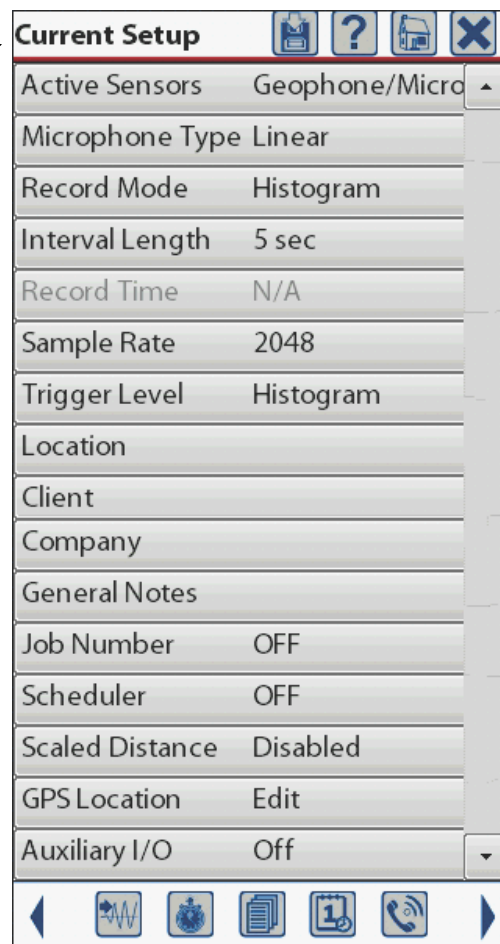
Current Setup

| | |
|---|---|
| Active Sensors | Geophone/Micro |
| Microphone Type | Linear |
| Record Mode | Histogram |
| Interval Length | 5 sec |
| Record Time | N/A |
| Sample Rate | 2048 |
| Trigger Level | Histogram |
| Location | |
| Client | |
| Company | |
| General Notes | |
| Job Number | OFF |
| Scheduler | OFF |
| Scaled Distance | Disabled |
| GPS Location | Edit |
| Auxiliary I/O | Off |